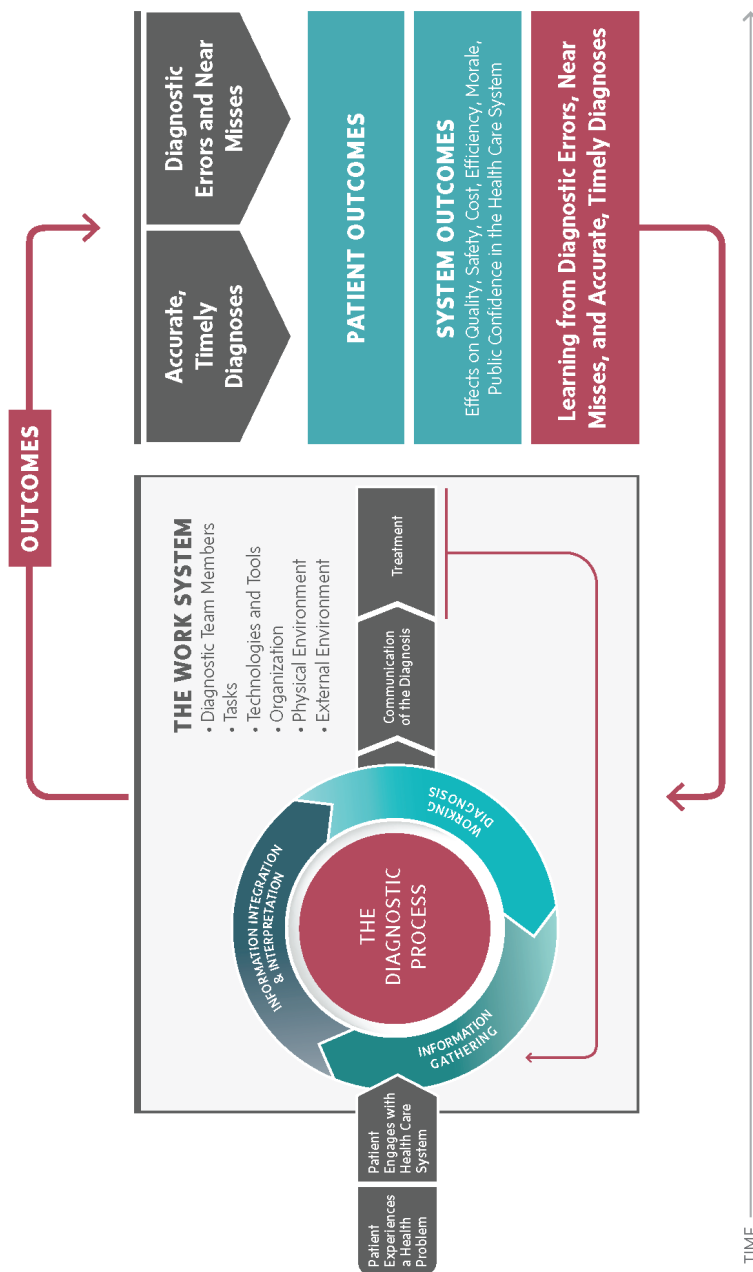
Patient Experiences a Health Problem

Patient Engages with Health Care System

THE WORK SYSTEM
• Diagnostic Team Members
• Tasks
• Technologies and Tools
• Organization
• Physical Environment
• External Environment

INFORMATION GATHERING

INFORMATION INTEGRATION & INTERPRETATION

WORKING DIAGNOSIS

THE DIAGNOSTIC PROCESS

Communication of the Diagnosis

Treatment

OUTCOMES

Accurate, Timely Diagnoses

Diagnostic Errors and Near Misses

PATIENT OUTCOMES

SYSTEM OUTCOMES
Effects on Quality, Safety, Cost, Efficiency, Morale, Public Confidence in the Health Care System

Learning from Diagnostic Errors, Near Misses, and Accurate, Timely Diagnoses

TIME